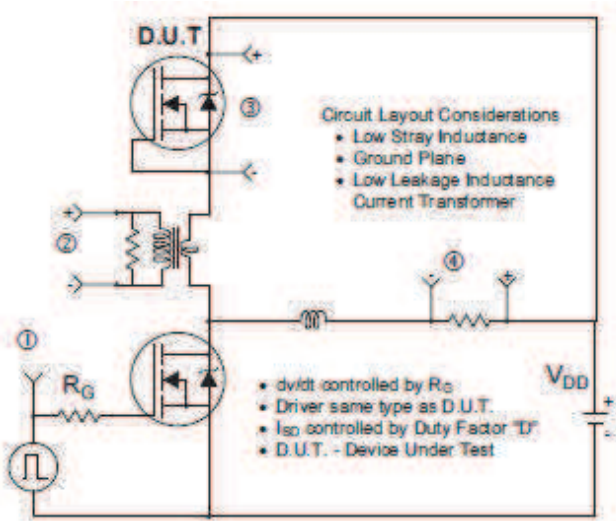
D.U.T

+

③

-

Circuit Layout Considerations
• Low Stray Inductance
• Ground Plane
• Low Leakage Inductance Current Transformer

+

②

-

④

-

+

①

$R_G$

• dv/dt controlled by $R_G$
• Driver same type as D.U.T.
• $I_{SD}$ controlled by Duty Factor "D"
• D.U.T. - Device Under Test

$V_{DD}$

+

-